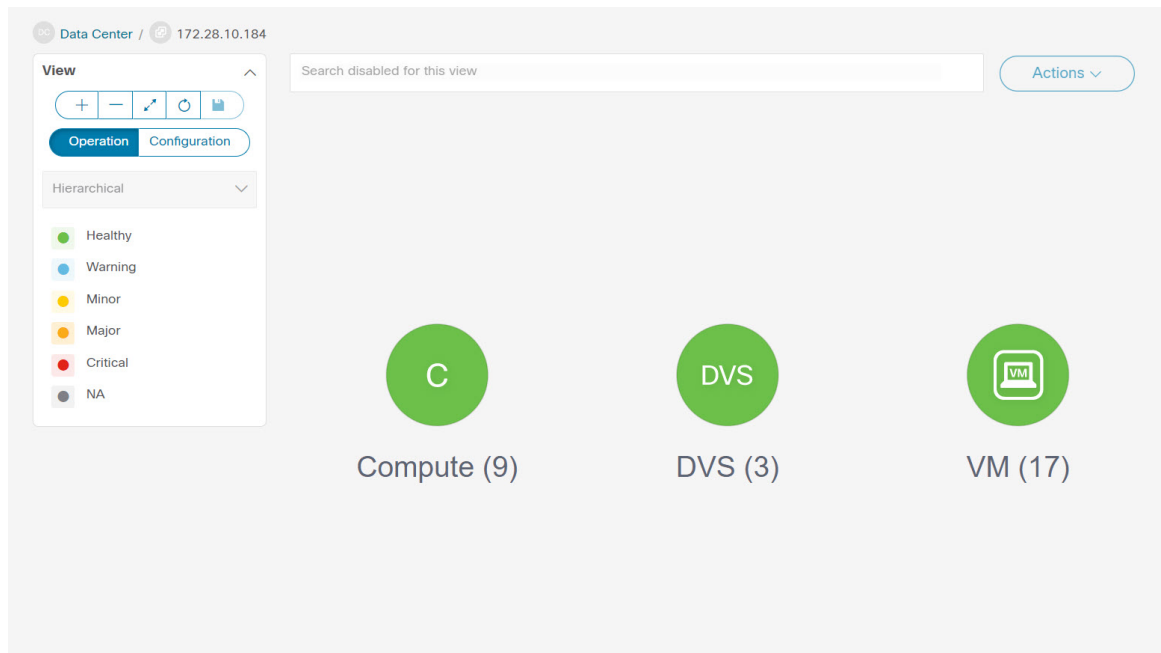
DC Data Center / 172.28.10.184

View

+ —

Operation Configuration

Hierarchical

Healthy
Warning
Minor
Major
Critical
NA

Search disabled for this view

Actions

C
Compute (9)

DVS
DVS (3)

VM
VM (17)